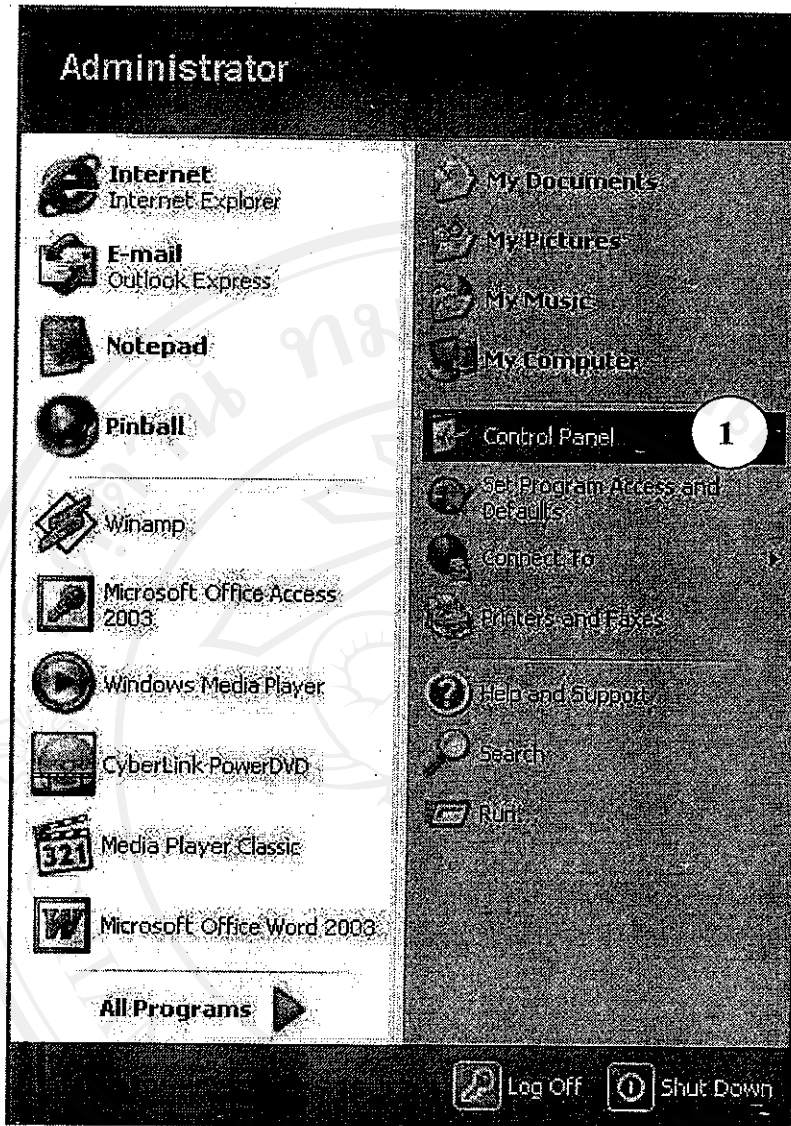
Administrator

Internet
Internet Explorer

E-mail
Outlook Express

Notepad

Pinball

Winamp

Microsoft Office Access 2003

Windows Media Player

CyberLink PowerDVD

Media Player Classic

Microsoft Office Word 2003

All Programs

My Documents

My Pictures

My Music

My Computer

Control Panel

1

Set Program Access and Defaults

Connect To

Printers and Faxes

Help and Support

Search

Run...

Log Off

Shut Down